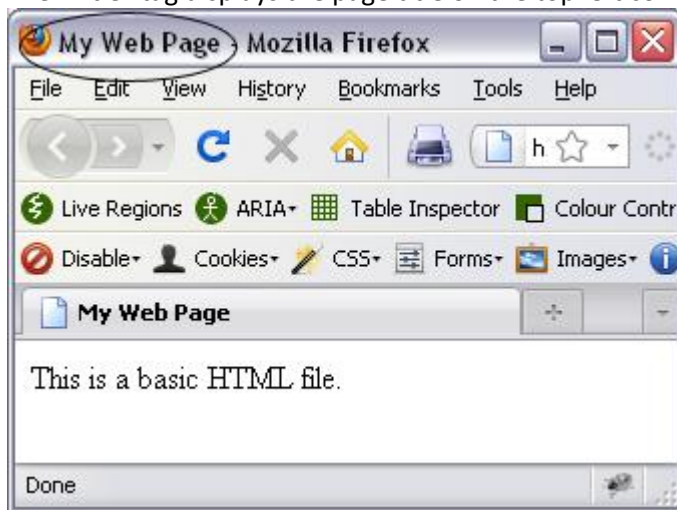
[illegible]

My Web Page - Mozilla Firefox

File Edit View History Bookmarks Tools Help

h

Live Regions ARIA Table Inspector Colour Contr

Disable Cookies CSS Forms Images

My Web Page

This is a basic HTML file.

Done